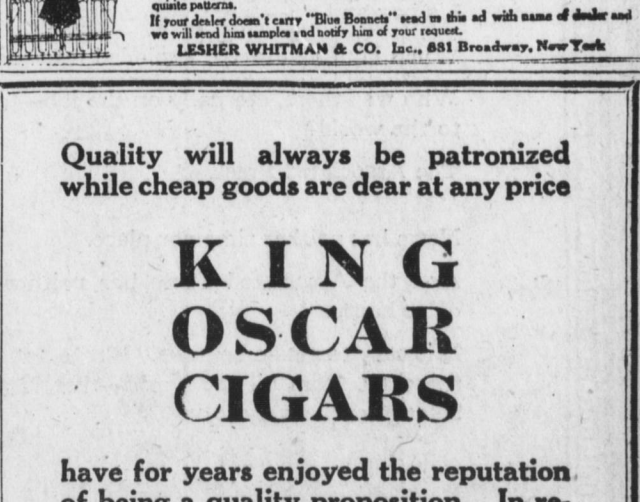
quisite patterns.
If your dealer doesn't carry "Blue Bonnets" send us this ad with name of dealer and we will send him samples and notify him of your request.
LESHER WHITMAN & CO. Inc., 881 Broadway, New York

Quality will always be patronized while cheap goods are dear at any price

KING OSCAR CIGARS

have for years enjoyed the reputation of being a quality proposition. In re-